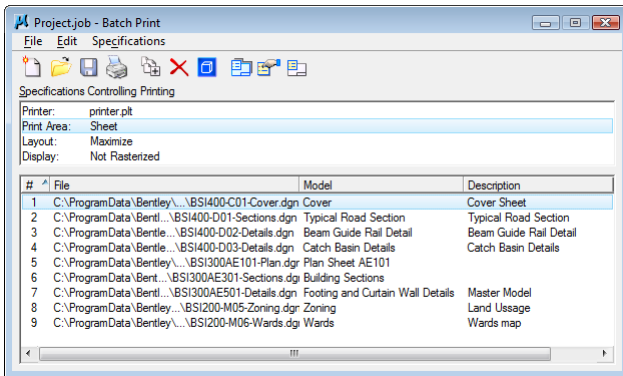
Project.job - Batch Print

File Edit Specifications

Specifications Controlling Printing

Printer: printer.plt
Print Area: Sheet
Layout: Maximize
Display: Not Rasterized

| # | File | Model | Description |
|---|---|---|---|
| 1 | C:\ProgramData\Bentley\...\BSI400-C01-Cover.dgn | Cover | Cover Sheet |
| 2 | C:\ProgramData\Bentl...\BSI400-D01-Sections.dgn | Typical Road Section | Typical Road Section |
| 3 | C:\ProgramData\Bentle...\BSI400-D02-Details.dgn | Beam Guide Rail Detail | Beam Guide Rail Detail |
| 4 | C:\ProgramData\Bentle...\BSI400-D03-Details.dgn | Catch Basin Details | Catch Basin Details |
| 5 | C:\ProgramData\Bentley\...\BSI300AE101-Plan.dgn | Plan Sheet AE101 | |
| 6 | C:\ProgramData\Bent...\BSI300AE301-Sections.dgn | Building Sections | |
| 7 | C:\ProgramData\Bentl...\BSI300AE501-Details.dgn | Footing and Curtain Wall Details | Master Model |
| 8 | C:\ProgramData\Bentley...\BSI200-M05-Zoning.dgn | Zoning | Land Ussage |
| 9 | C:\ProgramData\Bentley\...\BSI200-M06-Wards.dgn | Wards | Wards map |